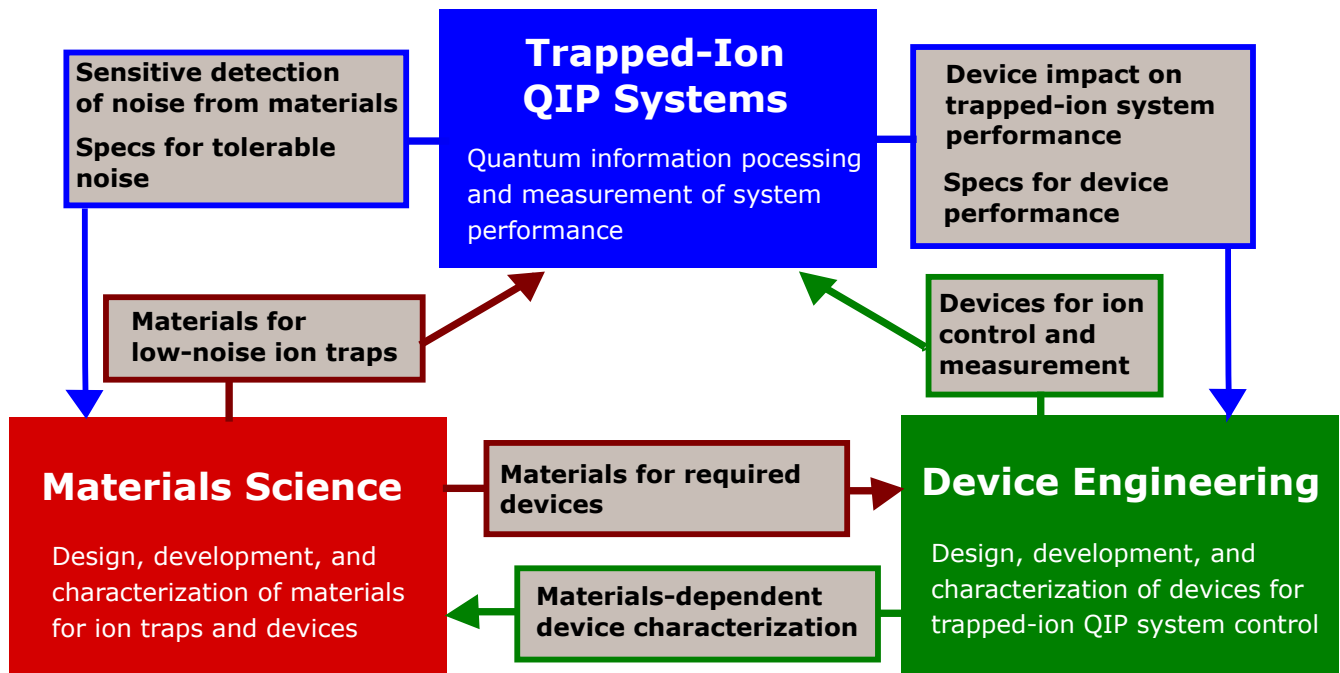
Sensitive detection of noise from materials

Specs for tolerable noise

Trapped-Ion QIP Systems

Quantum information pocessing and measurement of system performance

Device impact on trapped-ion system performance

Specs for device performance

Materials for low-noise ion traps

Devices for ion control and measurement

Materials Science

Design, development, and characterization of materials for ion traps and devices

Materials for required devices

Device Engineering

Design, development, and characterization of devices for trapped-ion QIP system control

Materials-dependent device characterization